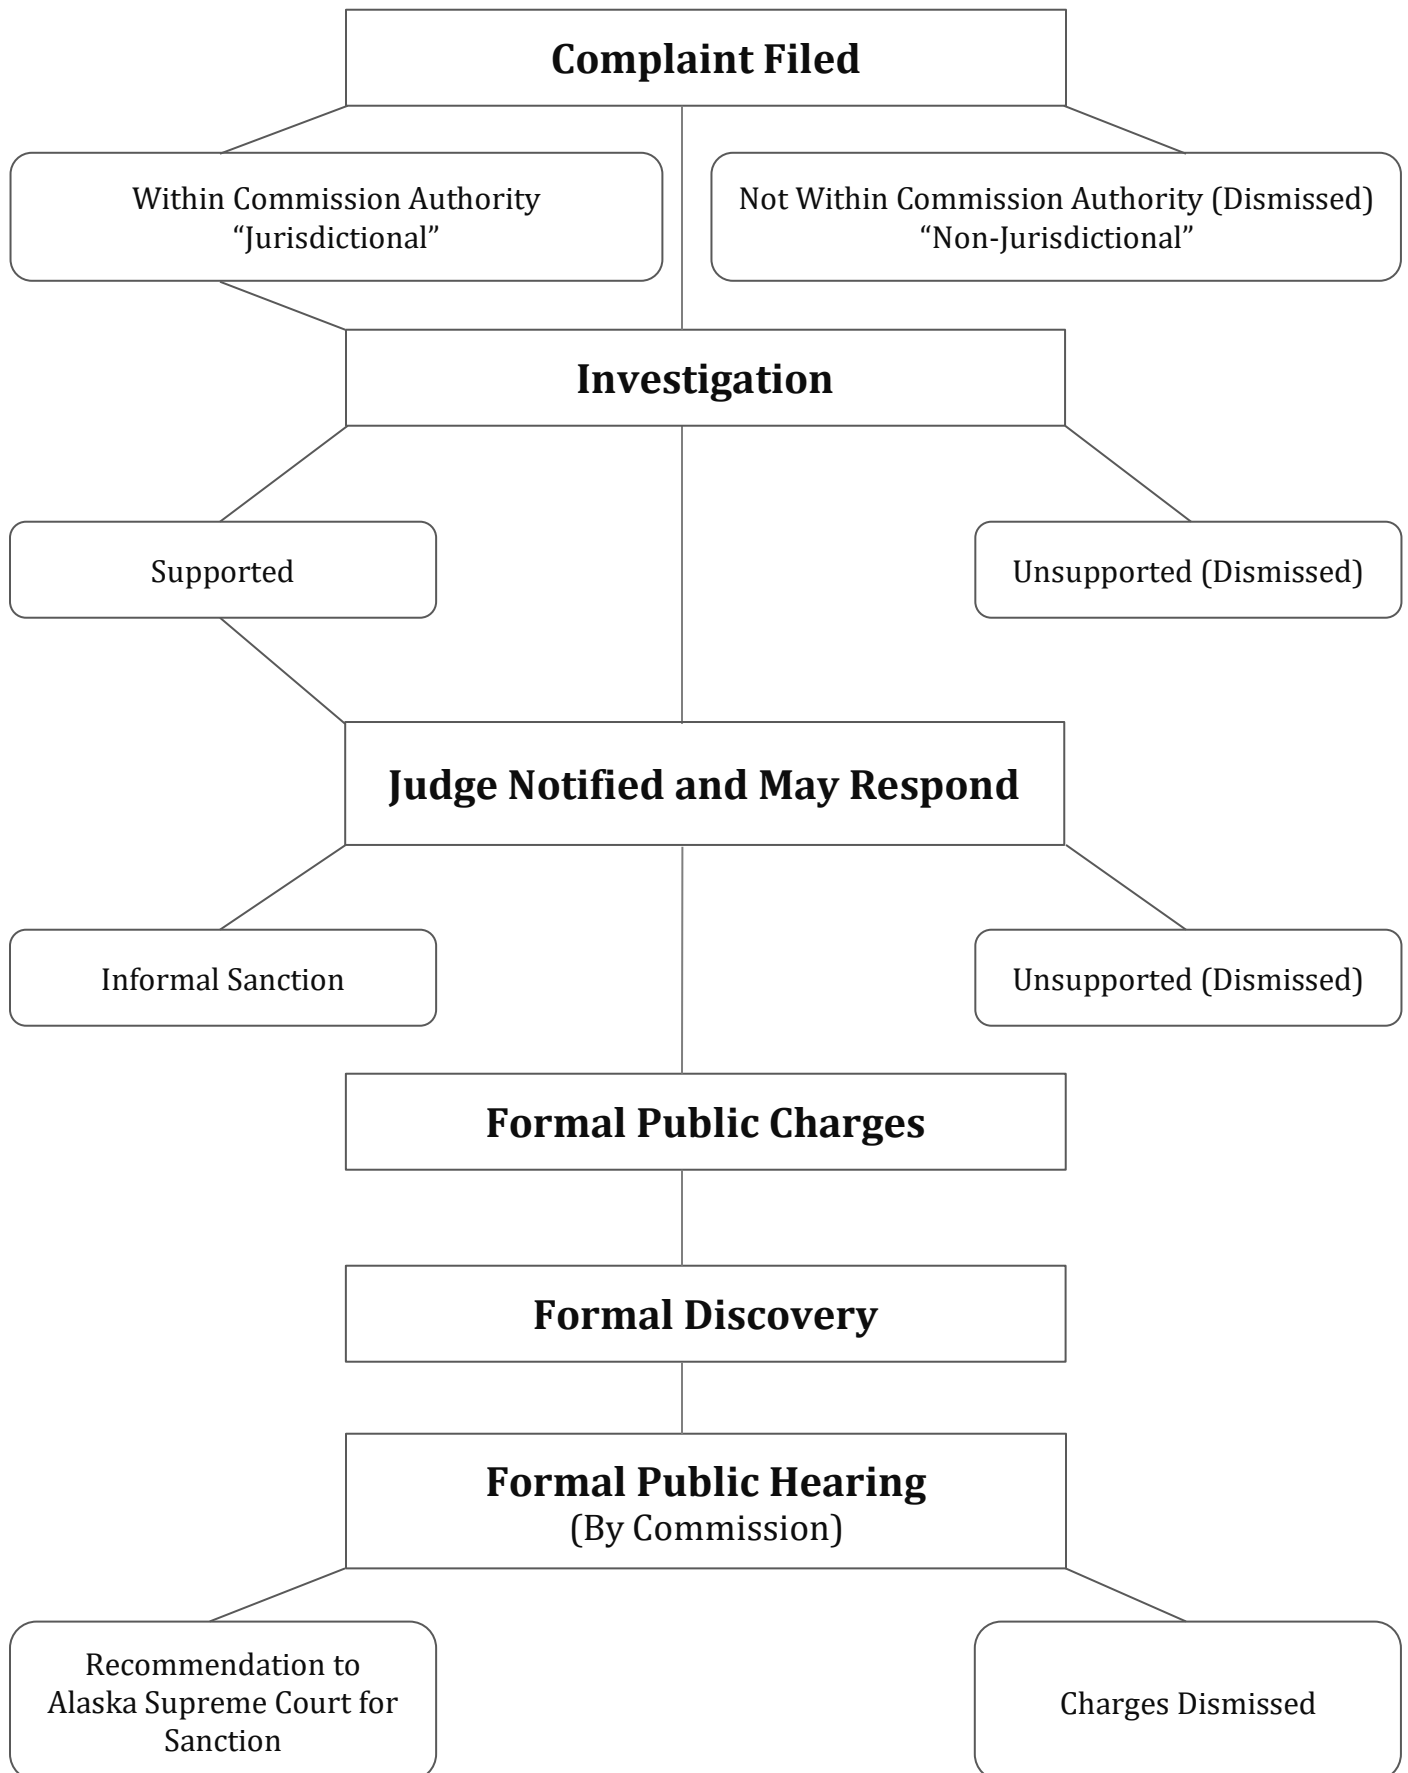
Complaint Filed

Within Commission Authority
“Jurisdictional”

Not Within Commission Authority (Dismissed)
“Non-Jurisdictional”

Investigation

Supported

Unsupported (Dismissed)

Judge Notified and May Respond

Informal Sanction

Unsupported (Dismissed)

Formal Public Charges

Formal Discovery

Formal Public Hearing
(By Commission)

Recommendation to Alaska Supreme Court for Sanction

Charges Dismissed